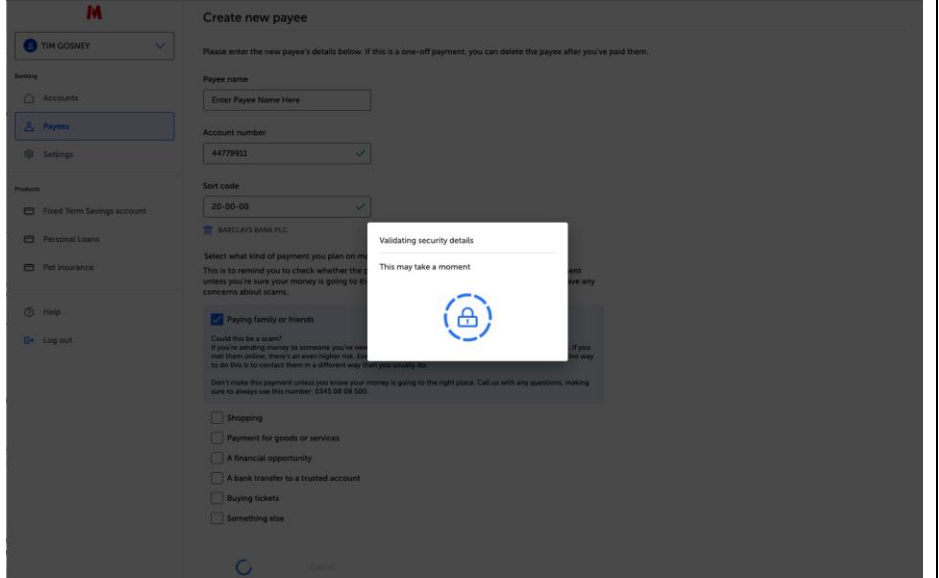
M

TIM GOSNEY

Banking

Accounts

Payees

Settings

Products

Fixed Term Savings account

Personal Loans

Pet insurance

Help

Log out

Create new payee

Please enter the new payee's details below. If this is a one-off payment, you can delete the payee after you've paid them.

Payee name

Enter Payee Name Here

Account number

44779911

Sort code

20-00-00

BARCLAYS BANK PLC

Select what kind of payment you plan on m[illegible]

This is to remind you to check whether the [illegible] ent unless you're sure your money is going to th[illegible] ave any concerns about scams.

Paying family or friends

Could this be a scam?

If you're sending money to someone you've nev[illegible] If you met them online, there's an even higher risk. Eve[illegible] ne way to do this is to contact them in a different way than you usually do.

Don't make this payment unless you know your money is going to the right place. Call us with any questions, making sure to always use this number: 0345 08 08 500.

Shopping

Payment for goods or services

A financial opportunity

A bank transfer to a trusted account

Buying tickets

Something else

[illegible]

Validating security details

This may take a moment